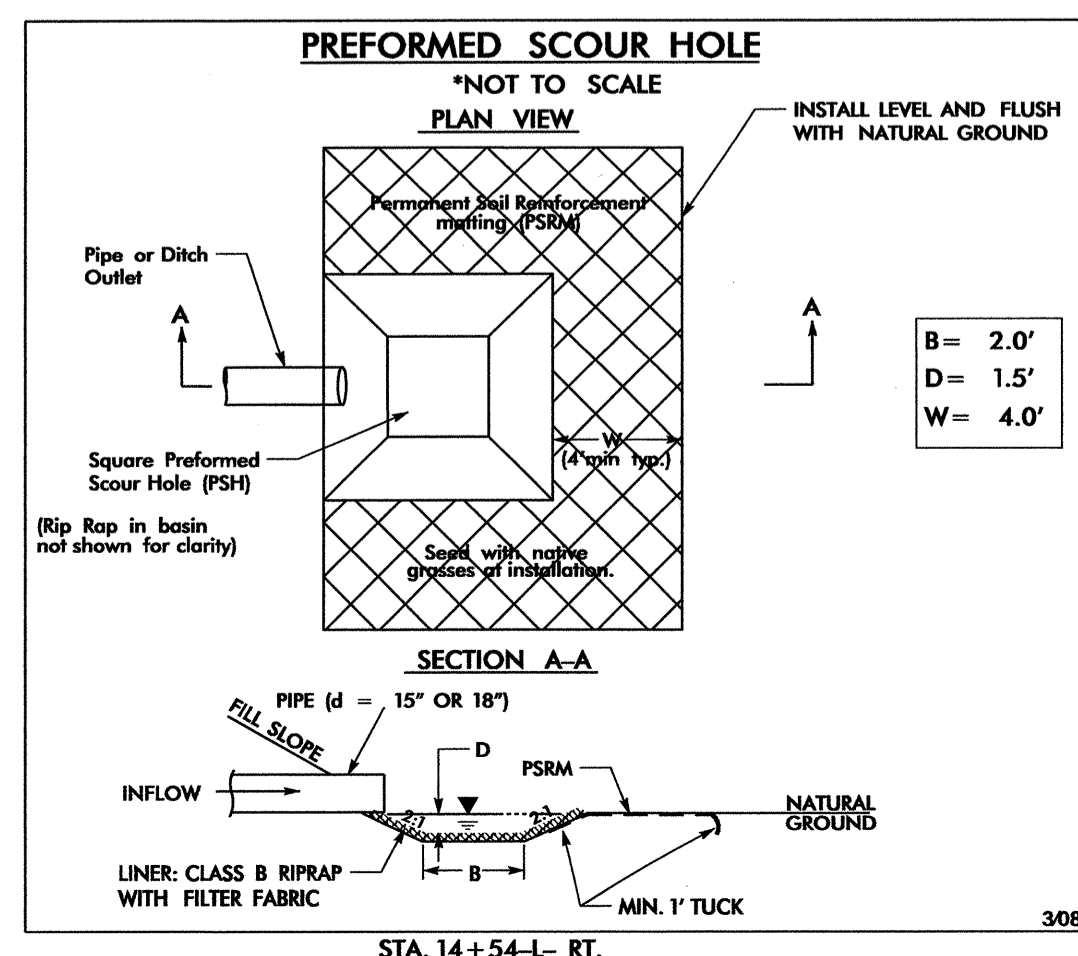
PREFORMED SCOUR HOLE

*NOT TO SCALE

PLAN VIEW

INSTALL LEVEL AND FLUSH WITH NATURAL GROUND

Permanent Soil Reinforcement matting (PSRM)

Pipe or Ditch Outlet

A

A

| B = | 2.0' |
|---|---|
| D = | 1.5' |
| W = | 4.0' |

W

(4'min typ.)

Square Preformed Scour Hole (PSH)

(Rip Rap in basin not shown for clarity)

Seed with native grasses at installation.

SECTION A–A

PIPE (d = 15" OR 18")

FILL SLOPE

D

PSRM

INFLOW

2:1

2:1

NATURAL GROUND

LINER: CLASS B RIPRAP WITH FILTER FABRIC

B

MIN. 1' TUCK

3/08

STA. 14+54–L– RT.